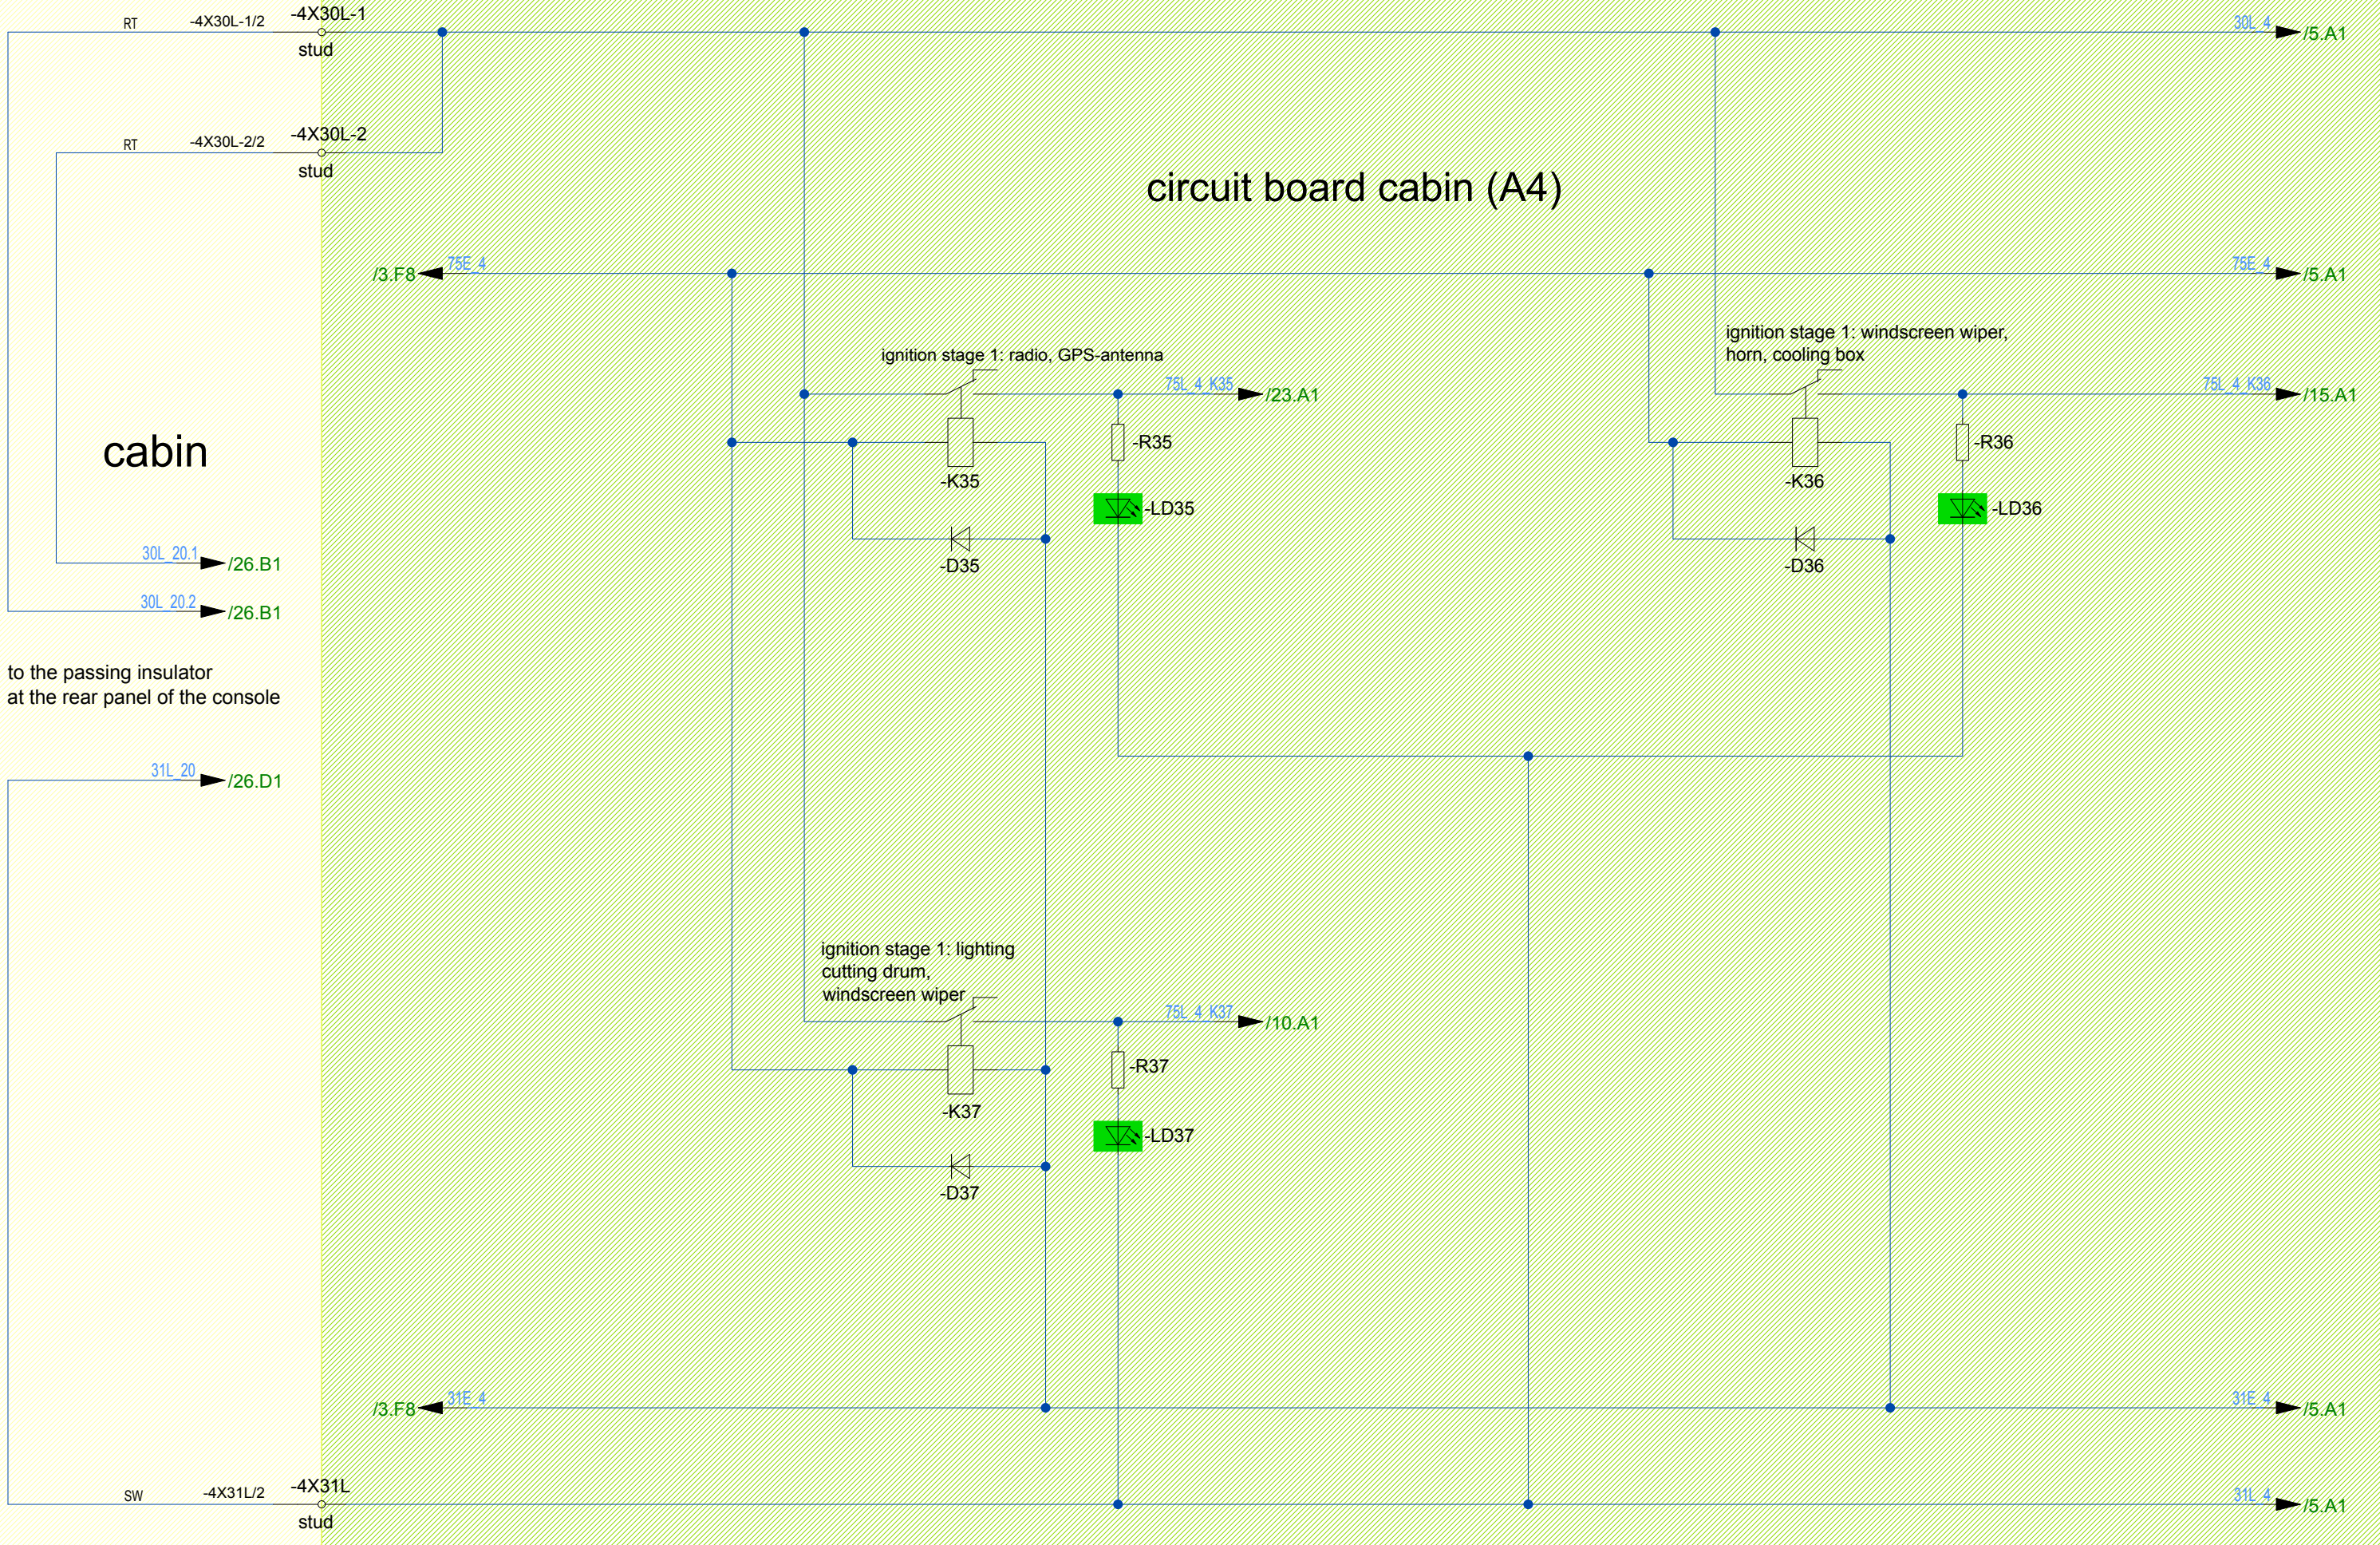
RT -4X30L-1/2 -4X30L-1
stud

30L_4 /5.A1

RT -4X30L-2/2 -4X30L-2
stud

circuit board cabin (A4)

/3.F8 75E_4

75E_4 /5.A1

ignition stage 1: radio, GPS-antenna

ignition stage 1: windscreen wiper, horn, cooling box

75L_4_K35 /23.A1

75L_4_K36 /15.A1

cabin

-R35

-R36

-K35

-K36

-LD35

-LD36

-D35

-D36

30L_20.1 /26.B1

30L_20.2 /26.B1

to the passing insulator
at the rear panel of the console

31L_20 /26.D1

ignition stage 1: lighting
cutting drum,
windscreen wiper

75L_4_K37 /10.A1

-R37

-K37

-LD37

-D37

/3.F8 31E_4

31E_4 /5.A1

SW -4X31L/2 -4X31L
stud

31L_4 /5.A1